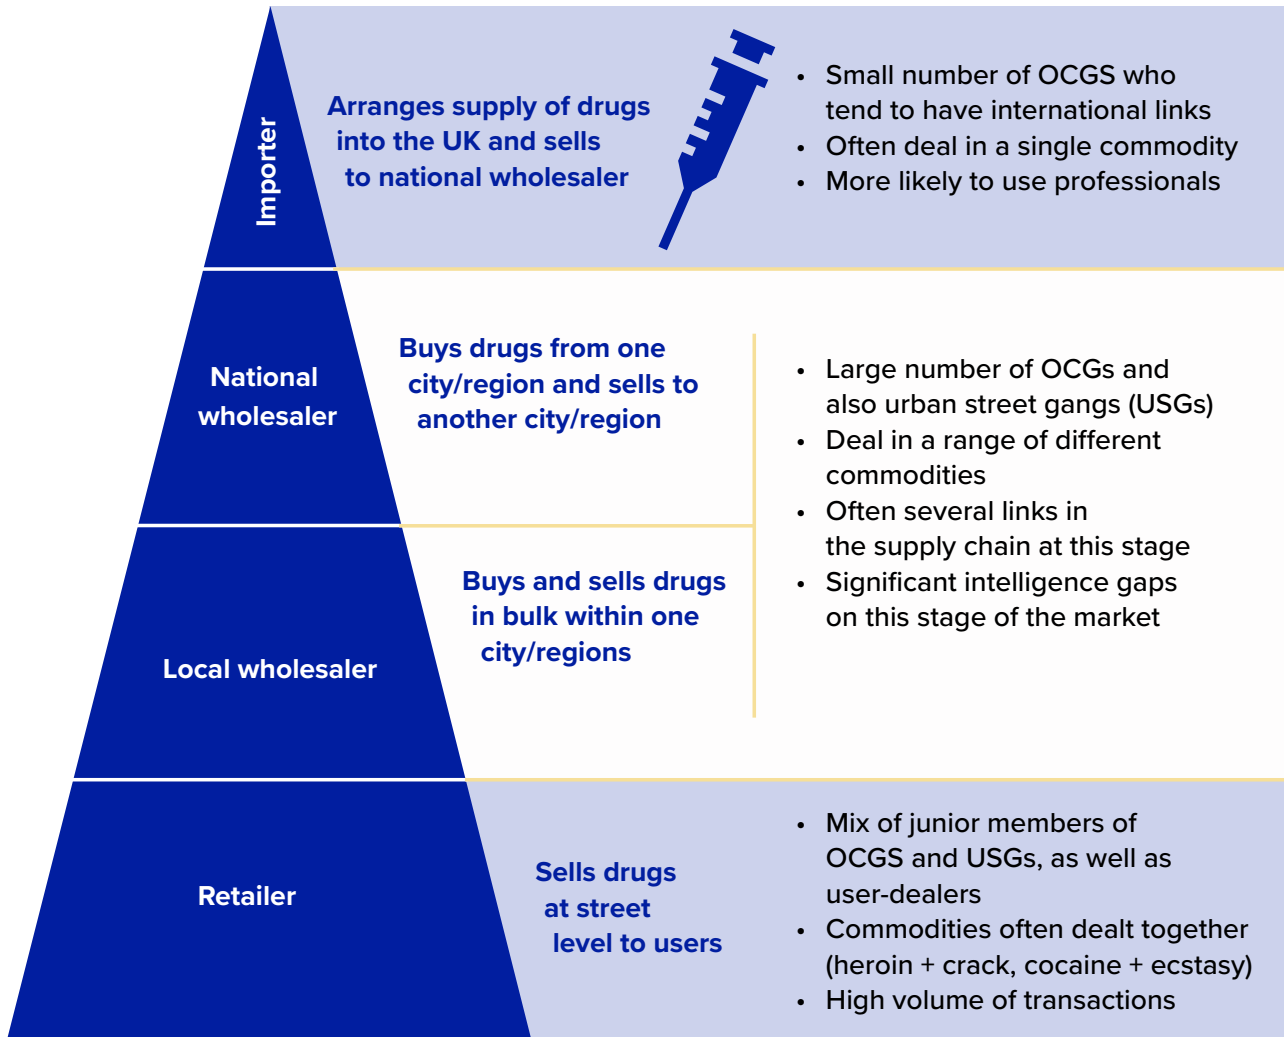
Importer

Arranges supply of drugs into the UK and sells to national wholesaler

- Small number of OCGS who tend to have international links
- Often deal in a single commodity
- More likely to use professionals

National wholesaler

Buys drugs from one city/region and sells to another city/region

Local wholesaler

Buys and sells drugs in bulk within one city/regions

- Large number of OCGs and also urban street gangs (USGs)
- Deal in a range of different commodities
- Often several links in the supply chain at this stage
- Significant intelligence gaps on this stage of the market

Retailer

Sells drugs at street level to users

- Mix of junior members of OCGS and USGs, as well as user-dealers
- Commodities often dealt together (heroin + crack, cocaine + ecstasy)
- High volume of transactions